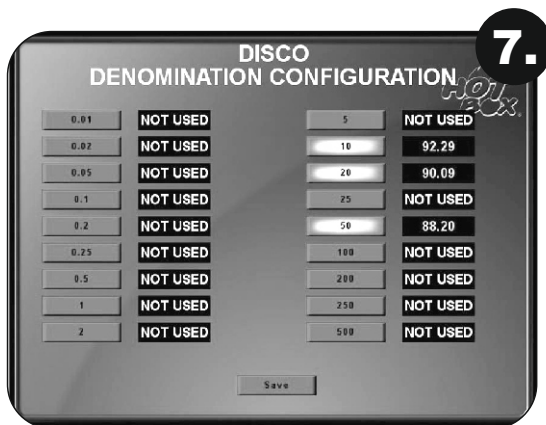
7.

DISCO
DENOMINATION CONFIGURATION

HOT BOX

| | | | |
|---|---|---|---|
| 0.01 | NOT USED | 5 | NOT USED |
| 0.02 | NOT USED | 10 | 92.29 |
| 0.05 | NOT USED | 20 | 90.09 |
| 0.1 | NOT USED | 25 | NOT USED |
| 0.2 | NOT USED | 50 | 88.20 |
| 0.25 | NOT USED | 100 | NOT USED |
| 0.5 | NOT USED | 200 | NOT USED |
| 1 | NOT USED | 250 | NOT USED |
| 2 | NOT USED | 500 | NOT USED |

Save